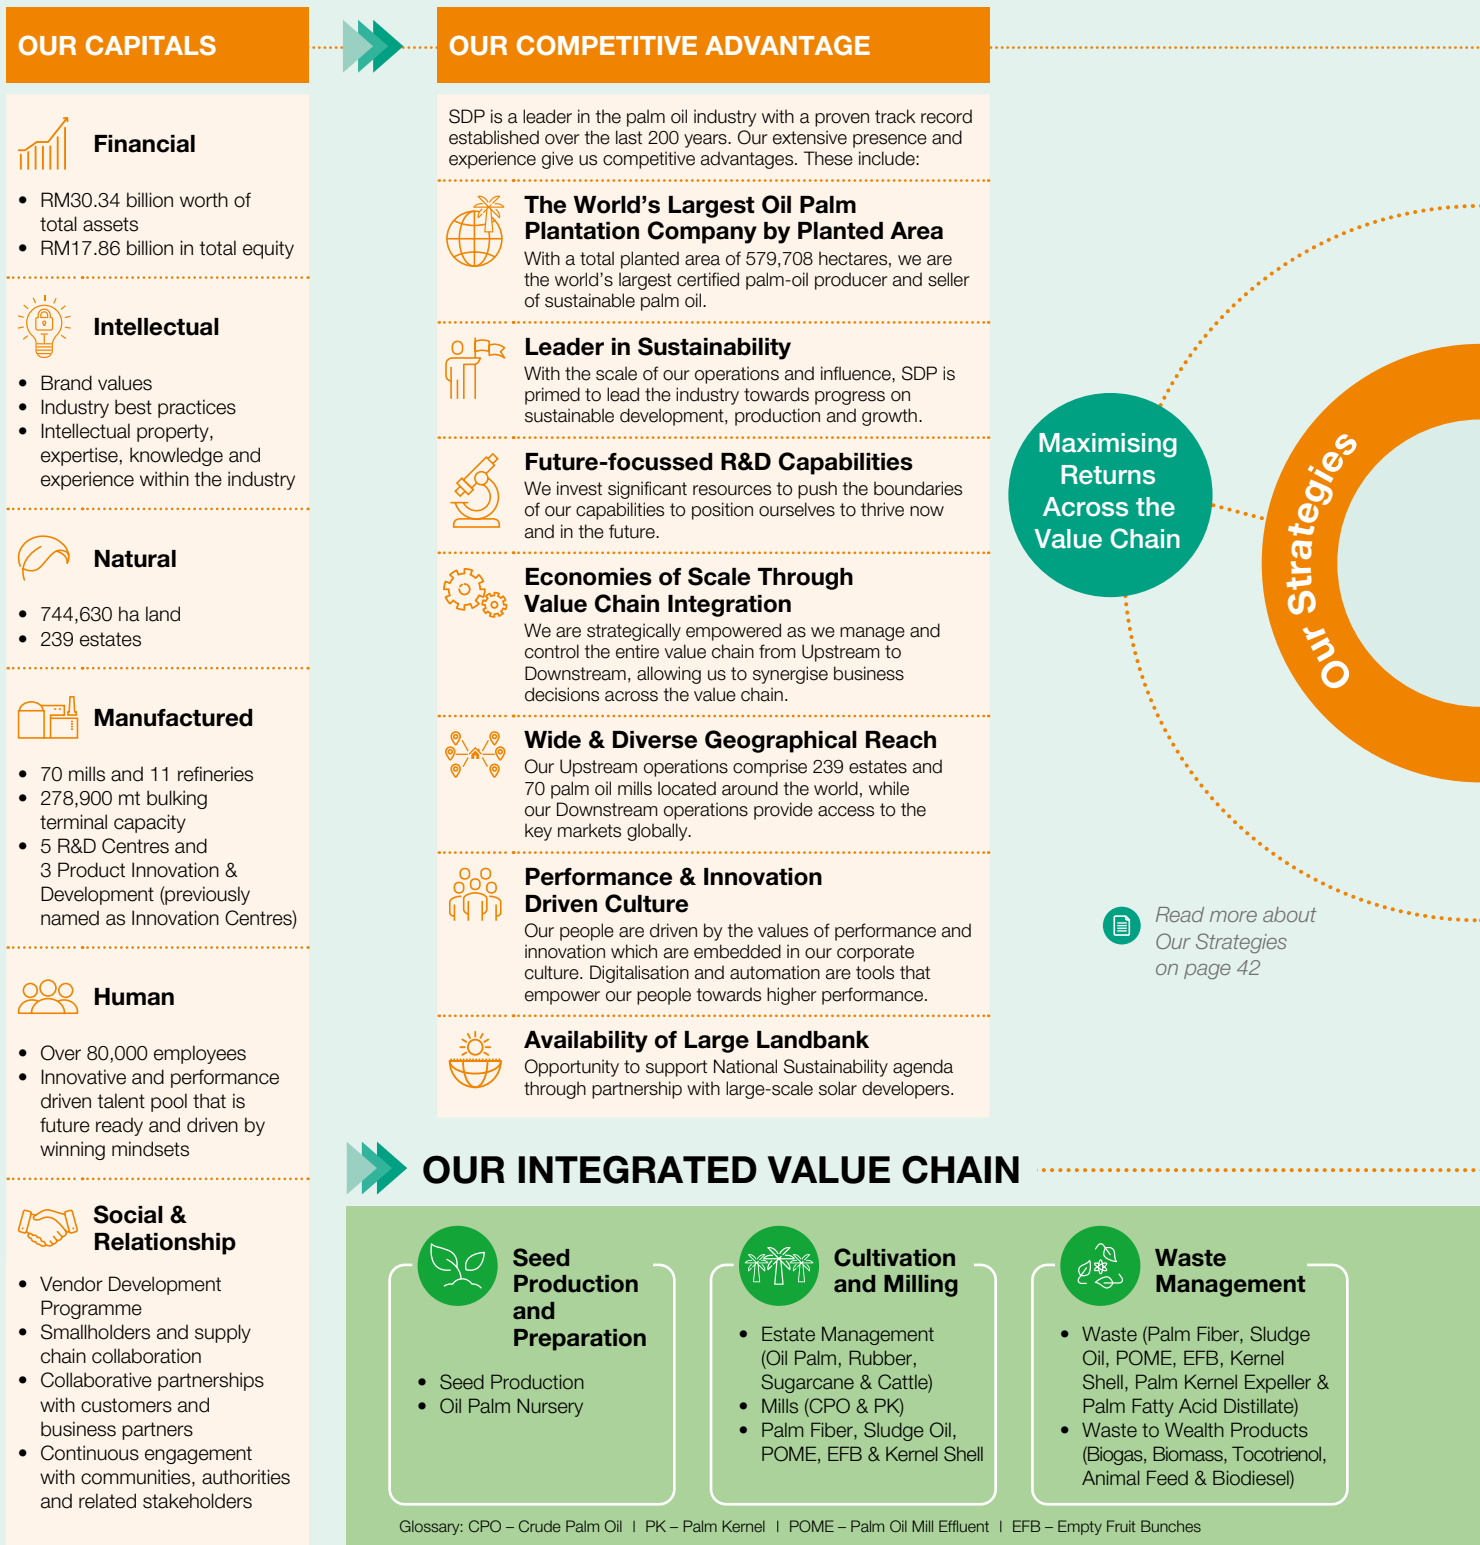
OUR CAPITALS

Financial

- RM30.34 billion worth of total assets
- RM17.86 billion in total equity

Intellectual

- Brand values
- Industry best practices
- Intellectual property, expertise, knowledge and experience within the industry

Natural

- 744,630 ha land
- 239 estates

Manufactured

- 70 mills and 11 refineries
- 278,900 mt bulking terminal capacity
- 5 R&D Centres and 3 Product Innovation & Development (previously named as Innovation Centres)

Human

- Over 80,000 employees
- Innovative and performance driven talent pool that is future ready and driven by winning mindsets

Social & Relationship

- Vendor Development Programme
- Smallholders and supply chain collaboration
- Collaborative partnerships with customers and business partners
- Continuous engagement with communities, authorities and related stakeholders

OUR COMPETITIVE ADVANTAGE

SDP is a leader in the palm oil industry with a proven track record established over the last 200 years. Our extensive presence and experience give us competitive advantages. These include:

The World's Largest Oil Palm Plantation Company by Planted Area
With a total planted area of 579,708 hectares, we are the world's largest certified palm-oil producer and seller of sustainable palm oil.

Leader in Sustainability
With the scale of our operations and influence, SDP is primed to lead the industry towards progress on sustainable development, production and growth.

Future-focussed R&D Capabilities
We invest significant resources to push the boundaries of our capabilities to position ourselves to thrive now and in the future.

Economies of Scale Through Value Chain Integration
We are strategically empowered as we manage and control the entire value chain from Upstream to Downstream, allowing us to synergise business decisions across the value chain.

Wide & Diverse Geographical Reach
Our Upstream operations comprise 239 estates and 70 palm oil mills located around the world, while our Downstream operations provide access to the key markets globally.

Performance & Innovation Driven Culture
Our people are driven by the values of performance and innovation which are embedded in our corporate culture. Digitalisation and automation are tools that empower our people towards higher performance.

Availability of Large Landbank
Opportunity to support National Sustainability agenda through partnership with large-scale solar developers.

Maximising Returns Across the Value Chain

Our Strategies

Read more about Our Strategies on page 42

OUR INTEGRATED VALUE CHAIN

Seed Production and Preparation

- Seed Production
- Oil Palm Nursery

Cultivation and Milling

- Estate Management (Oil Palm, Rubber, Sugarcane & Cattle)
- Mills (CPO & PK)
- Palm Fiber, Sludge Oil, POME, EFB & Kernel Shell

Waste Management

- Waste (Palm Fiber, Sludge Oil, POME, EFB, Kernel Shell, Palm Kernel Expeller & Palm Fatty Acid Distillate)
- Waste to Wealth Products (Biogas, Biomass, Tocotrienol, Animal Feed & Biodiesel)

Glossary: CPO – Crude Palm Oil | PK – Palm Kernel | POME – Palm Oil Mill Effluent | EFB – Empty Fruit Bunches